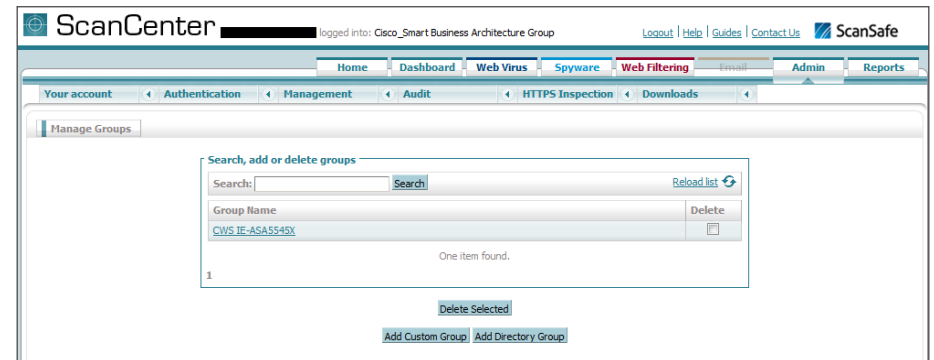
ScanCenter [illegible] logged into: Cisco_Smart Business Architecture Group

Logout | Help | Guides | Contact Us ScanSafe

Home Dashboard Web Virus Spyware Web Filtering Email Admin Reports

Your account Authentication Management Audit HTTPS Inspection Downloads

Manage Groups

Search, add or delete groups

Search: Search Reload list

| Group Name | Delete |
|---|---|
| CWS IE-ASA5545X | |

One item found.

1

Delete Selected

Add Custom Group Add Directory Group